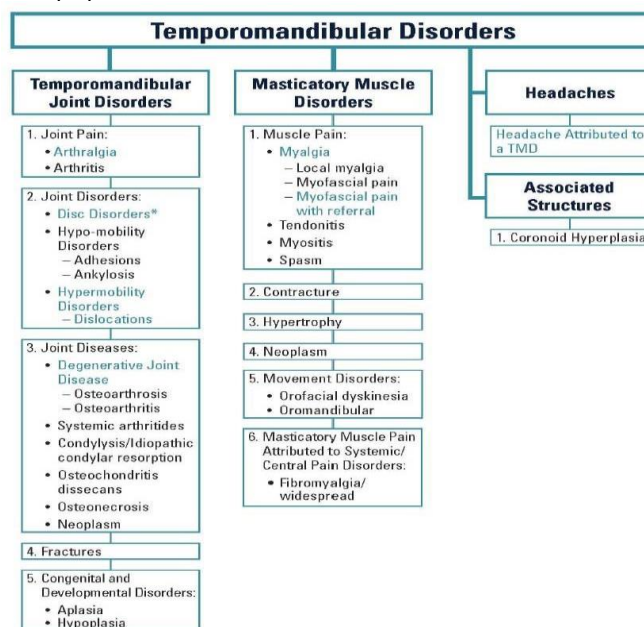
Temporomandibular Disorders

Temporomandibular Joint Disorders

1. Joint Pain:
• Arthralgia
• Arthritis

2. Joint Disorders:
• Disc Disorders*
• Hypo-mobility Disorders
– Adhesions
– Ankylosis
• Hypermobility Disorders
– Dislocations

3. Joint Diseases:
• Degenerative Joint Disease
– Osteoarthrosis
– Osteoarthritis
• Systemic arthritides
• Condylysis/Idiopathic condylar resorption
• Osteochondritis dissecans
• Osteonecrosis
• Neoplasm

4. Fractures

5. Congenital and Developmental Disorders:
• Aplasia
• Hypoplasia

Masticatory Muscle Disorders

1. Muscle Pain:
• Myalgia
– Local myalgia
– Myofascial pain
– Myofascial pain with referral
• Tendonitis
• Myositis
• Spasm

2. Contracture

3. Hypertrophy

4. Neoplasm

5. Movement Disorders:
• Orofacial dyskinesia
• Oromandibular

6. Masticatory Muscle Pain Attributed to Systemic/Central Pain Disorders:
• Fibromyalgia/widespread

Headaches

Headache Attributed to a TMD

Associated Structures

1. Coronoid Hyperplasia